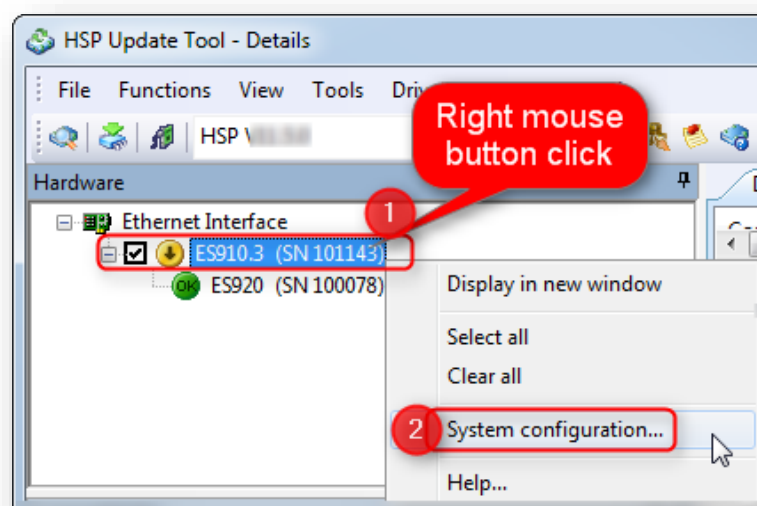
HSP Update Tool - Details

File Functions View Tools Dri

HSP V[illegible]

Right mouse button click

Hardware

Ethernet Interface

1

ES910.3 (SN 101143)

OK ES920 (SN 100078)

Display in new window

Select all

Clear all

2

System configuration...

Help...